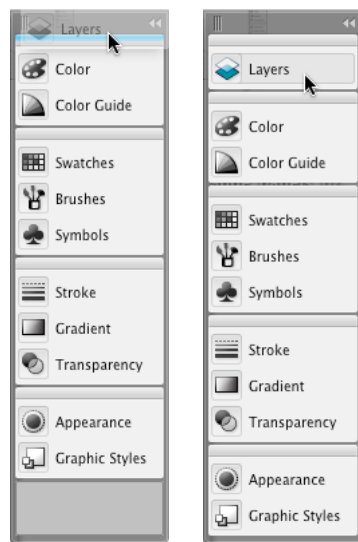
Layers
Color
Color Guide
Swatches
Brushes
Symbols
Stroke
Gradient
Transparency
Appearance
Graphic Styles

Layers
Color
Color Guide
Swatches
Brushes
Symbols
Stroke
Gradient
Transparency
Appearance
Graphic Styles